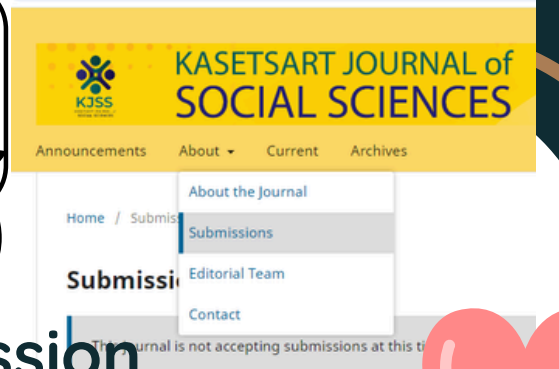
KJSS

KASETSART JOURNAL of SOCIAL SCIENCES

Announcements About ▾ Current Archives

About the Journal

Submissions

Editorial Team

Contact

Home / Submis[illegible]

Submissi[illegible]

Th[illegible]urnal is not accepting submissions at this ti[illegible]

ssion